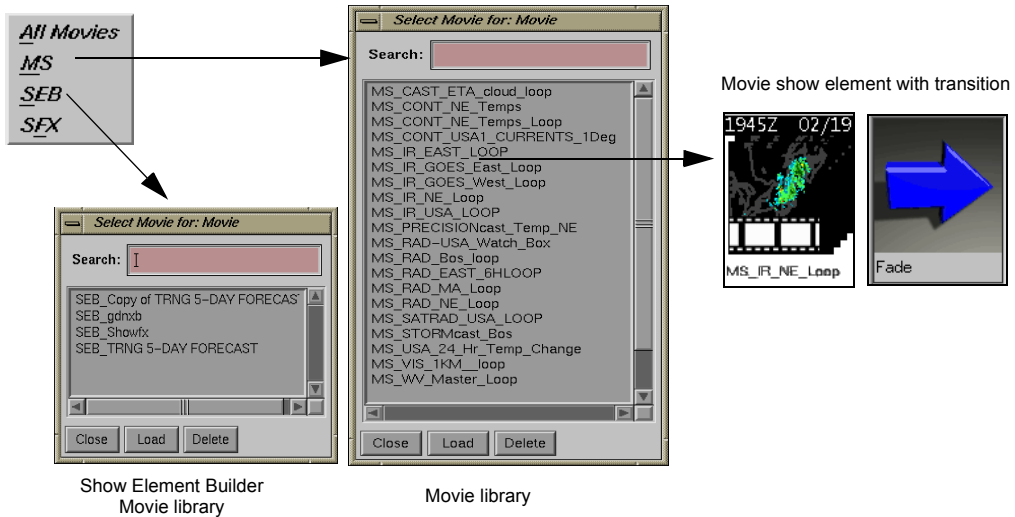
All Movies
MS
SEB
SFX

Select Movie for: Movie

Search:

MS_CAST_ETA_cloud_loop
MS_CONT_NE_Temps
MS_CONT_NE_Temps_Loop
MS_CONT_USA1_CURRENTS_1Deg
MS_IR_EAST_LOOP
MS_IR_GOES_East_Loop
MS_IR_GOES_West_Loop
MS_IR_NE_Loop
MS_IR_USA_LOOP
MS_PRECISIONcast_Temp_NE
MS_RAD-USA_Watch_Box
MS_RAD_Bos_loop
MS_RAD_EAST_6HLOOP
MS_RAD_MA_Loop
MS_RAD_NE_Loop
MS_SATRAD_USA_LOOP
MS_STORMcast_Bos
MS_USA_24_Hr_Temp_Change
MS_VIS_1KM__loop
MS_WV_Master_Loop

Close Load Delete

Movie library

Movie show element with transition

1945Z 02/19

MS_IR_NE_Loop

Fade

Select Movie for: Movie

Search: I

SEB_Copy of TRNG 5-DAY FORECAST
SEB_gdnxb
SEB_Showfx
SEB_TRNG 5-DAY FORECAST

Close Load Delete

Show Element Builder Movie library